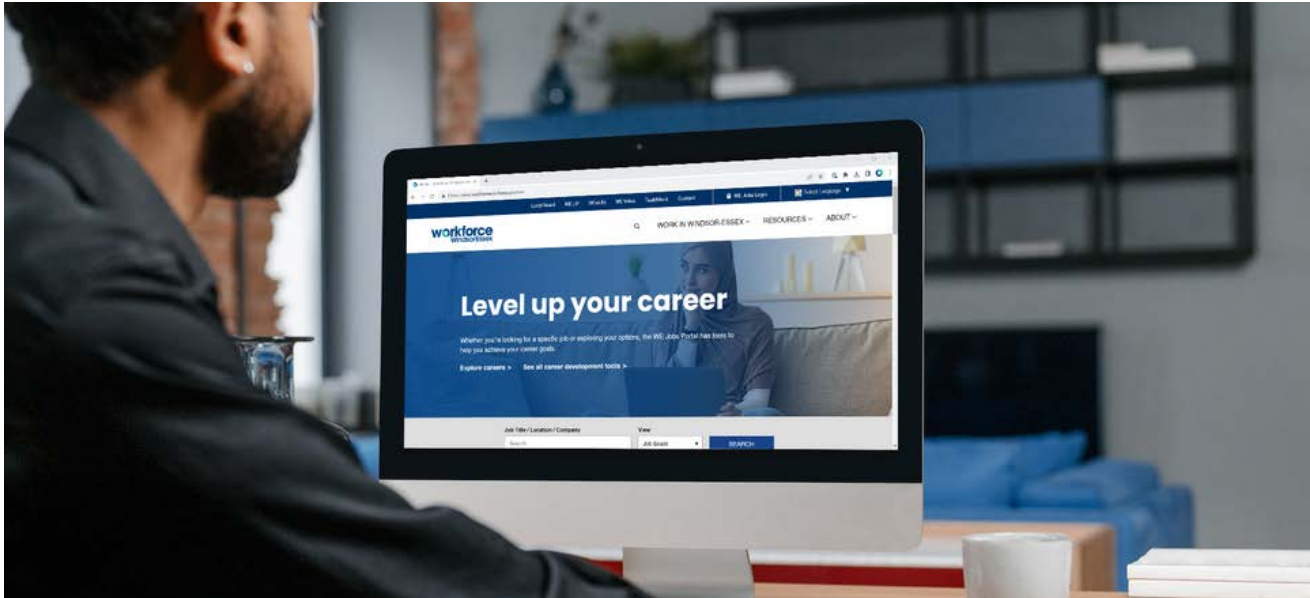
LocalBoard WE LP WEwork WE Video TalentBoard Contact WE Jobs Login Select Language

workforce WindsorEssex

WORK IN WINDSOR-ESSEX RESOURCES ABOUT

Level up your career

Whether you're looking for a specific job or exploring your options, the WE Jobs Portal has tools to help you achieve your career goals.

Explore careers > See all career development tools >

Job Title / Location / Company
Search

View
Job Board

SEARCH